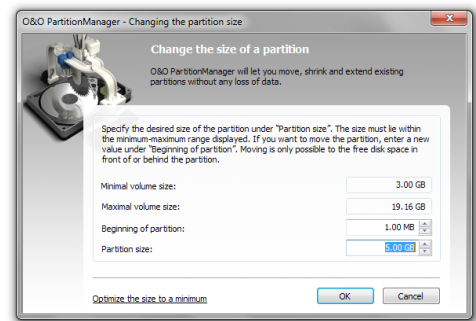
O&O PartitionManager - Changing the partition size

Change the size of a partition

O&O PartitionManager will let you move, shrink and extend existing partitions without any loss of data.

Specify the desired size of the partition under "Partition size". The size must lie within the minimum-maximum range displayed. If you want to move the partition, enter a new value under "Beginning of partition". Moving is only possible to the free disk space in front of or behind the partition.

Minimal volume size: 3.00 GB

Maximal volume size: 19.16 GB

Beginning of partition: 1.00 MB

Partition size: 5.00 GB

Optimize the size to a minimum

OK

Cancel